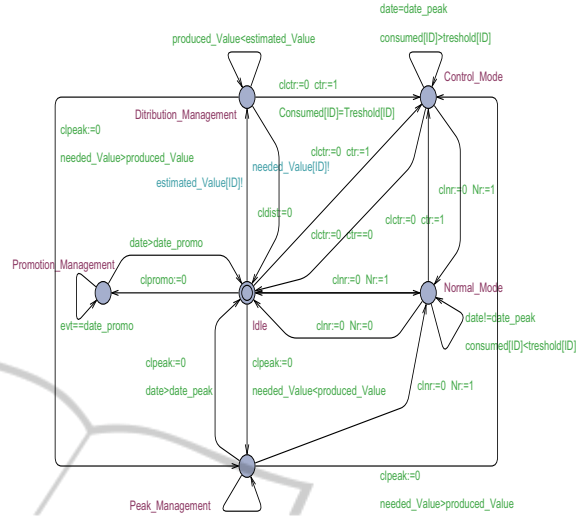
date=date_peak

consumed[ID]>treshold[ID]

produced_Value<estimated_Value

Control_Mode

clctr:=0 ctr:=1

Ditribution_Management

Consumed[ID]=Treshold[ID]

clpeak:=0

needed_Value>produced_Value

needed_Value[ID]!

estimated_Value[ID]!

clctr:=0 ctr:=1

cldist:=0

clnr:=0 Nr:=1

clctr:=0 ctr:=1

clctr:=0 ctr:=0

date>date_promo

Promotion_Management

clpromo:=0

clnr:=0 Nr:=1

Normal_Mode

evt==date_promo

Idle

clnr:=0 Nr:=0

date!=date_peak

consumed[ID]<treshold[ID]

clpeak:=0

clpeak:=0

date>date_peak

needed_Value<produced_Value

clnr:=0 Nr:=1

clpeak:=0

Peak_Management

needed_Value>produced_Value